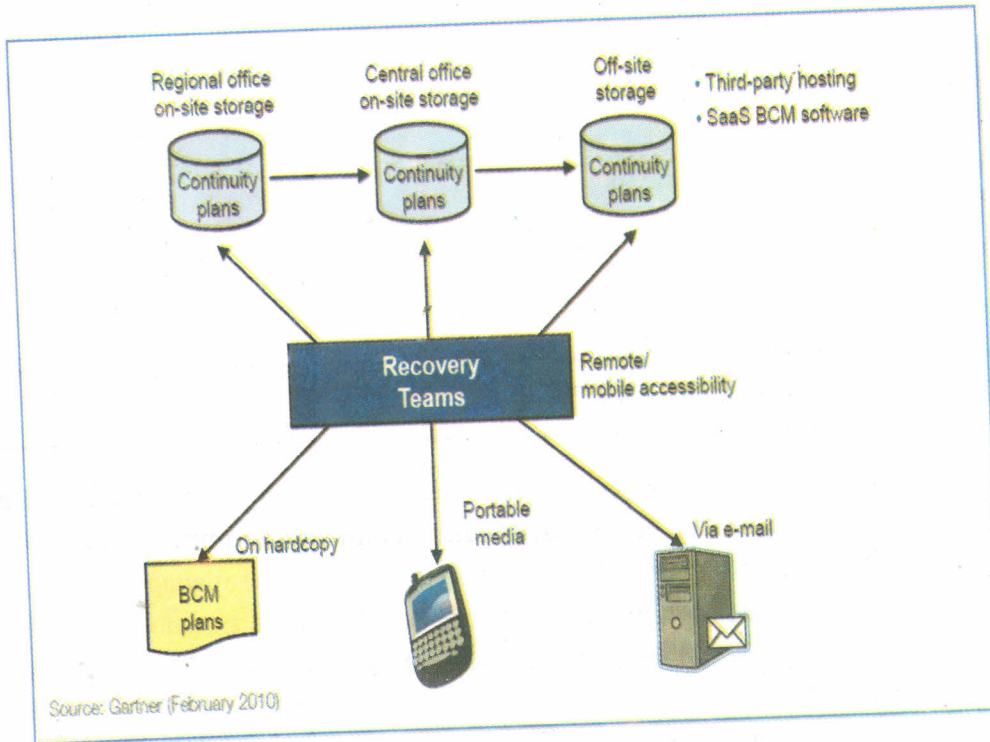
Regional office on-site storage

Continuity plans

Central office on-site storage

Continuity plans

Off-site storage

Continuity plans

• Third-party hosting
• SaaS BCM software

Recovery Teams

Remote/ mobile accessibility

On hardcopy

BCM plans

Portable media

Via e-mail

Source: Gartner (February 2010)